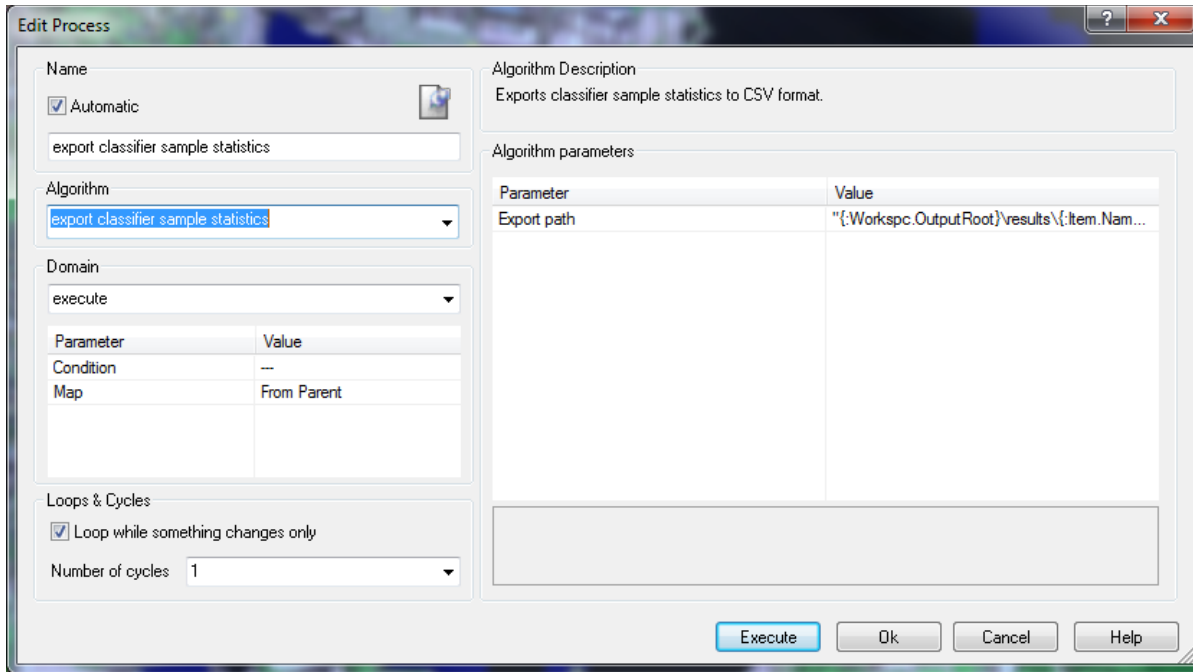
Edit Process

?

X

Name

Automatic

export classifier sample statistics

Algorithm

export classifier sample statistics

Domain

execute

| Parameter | Value |
|---|---|
| Condition | --- |
| Map | From Parent |

Loops & Cycles

Loop while something changes only

Number of cycles 1

Algorithm Description

Exports classifier sample statistics to CSV format.

Algorithm parameters

| Parameter | Value |
|---|---|
| Export path | "{:Workspc.OutputRoot}\results\{:Item.Nam... |

Execute

Ok

Cancel

Help